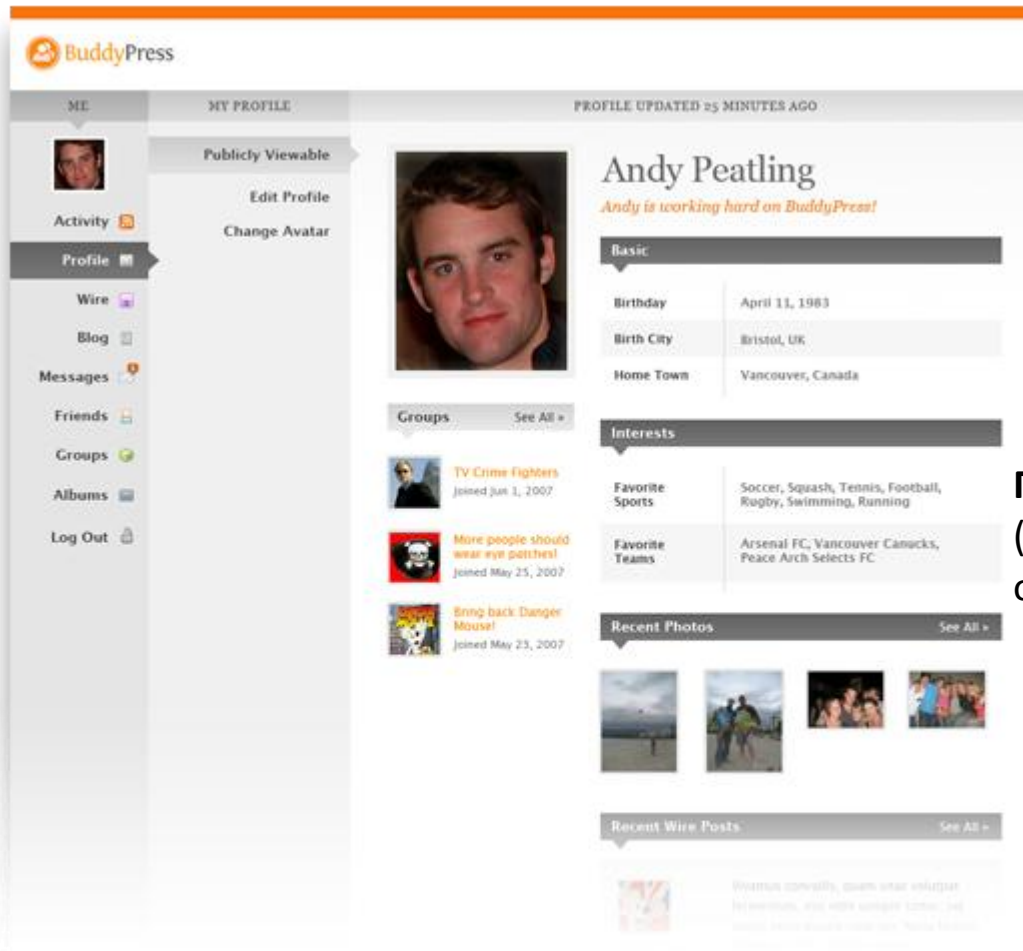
BuddyPress

ME

MY PROFILE

PROFILE UPDATED 25 MINUTES AGO

Activity

Profile

Wire

Blog

Messages

Friends

Groups

Albums

Log Out

Publicly Viewable

Edit Profile

Change Avatar

Andy Peatling

Andy is working hard on BuddyPress!

Basic

| | |
|---|---|
| Birthday | April 11, 1983 |
| Birth City | Bristol, UK |
| Home Town | Vancouver, Canada |

Interests

| | |
|---|---|
| Favorite Sports | Soccer, Squash, Tennis, Football, Rugby, Swimming, Running |
| Favorite Teams | Arsenal FC, Vancouver Canucks, Peace Arch Selects FC |

Groups See All »

TV Crime Fighters
Joined Jun 1, 2007

More people should wear eye patches!
Joined May 25, 2007

Bring back Danger Mouse!
Joined May 23, 2007

Recent Photos See All »

Recent Wire Posts See All »

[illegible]

M
(
c